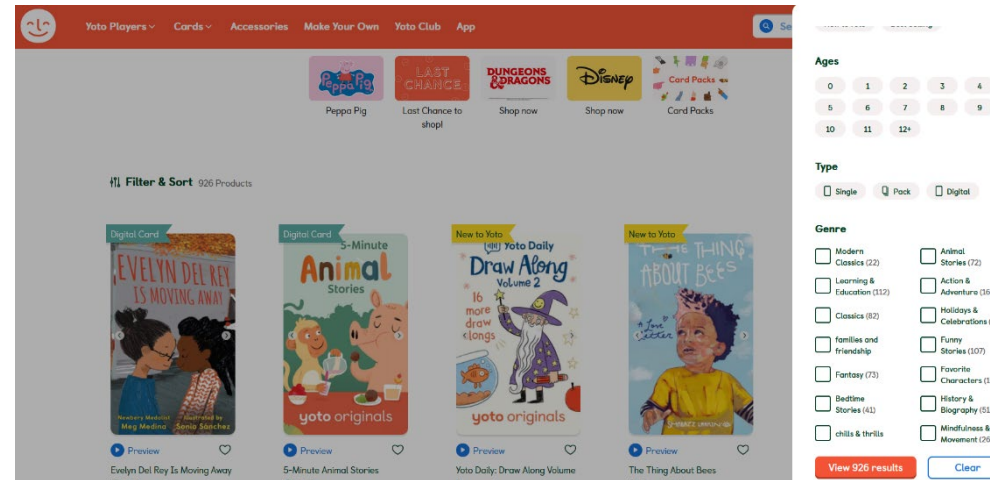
Yoto Players Cards Accessories Make Your Own Yoto Club App

Peppa Pig
Peppa Pig

LAST CHANCE
Last Chance to shop!

DUNGEONS & DRAGONS
Shop now

Disney
Shop now

Card Packs
Card Packs

Filter & Sort 926 Products

Digital Card
EVELYN DEL REY IS MOVING AWAY
Meg Medina Sonia Sánchez
Preview
Evelyn Del Rey Is Moving Away

Digital Card
5-Minute Animal Stories
yoto originals
Preview
5-Minute Animal Stories

New to Yoto
Yoto Daily Draw Along Volume 2
16 more draw alongs
yoto originals
Preview
Yoto Daily: Draw Along Volume

New to Yoto
THE THING ABOUT BEES
Preview
The Thing About Bees

Ages
0 1 2 3 4
5 6 7 8 9
10 11 12+

Type
Single Pack Digital

Genre
Modern Classics (22)
Animal Stories (72)
Learning & Education (112)
Action & Adventure (16
Classics (82)
Holidays & Celebrations (
families and friendship
Funny Stories (107)
Fantasy (73)
Favorite Characters (1
Bedtime Stories (41)
History & Biography (51
chills & thrills
Mindfulness & Movement (26

View 926 results
Clear